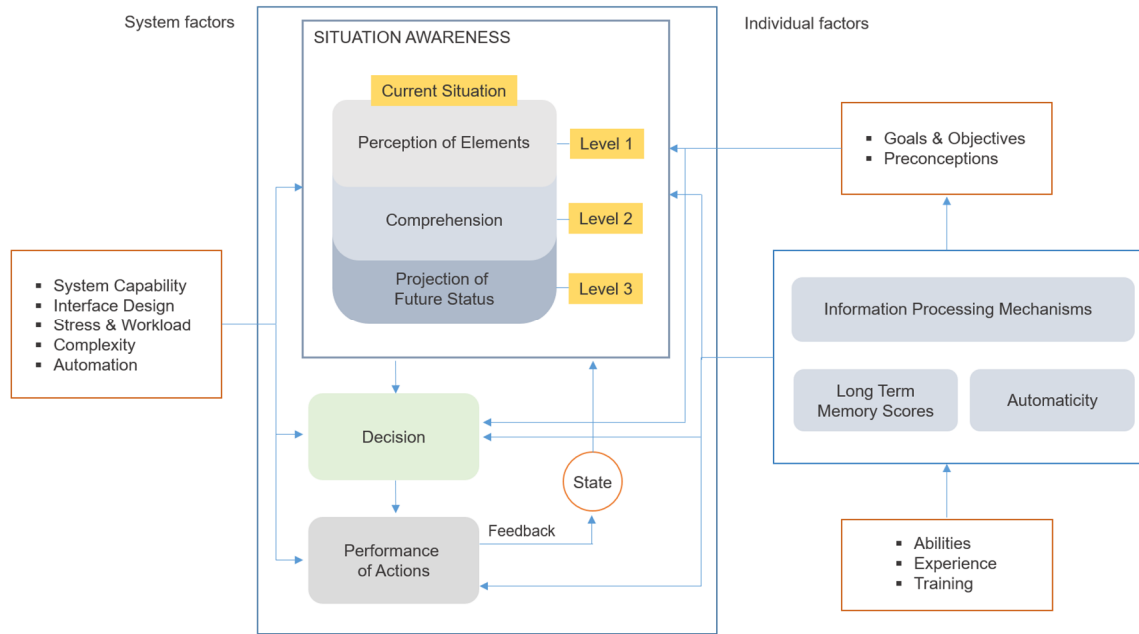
System factors

SITUATION AWARENESS

Individual factors

Current Situation

Perception of Elements

Level 1

Comprehension

Level 2

Projection of Future Status

Level 3

- Goals & Objectives
- Preconceptions

- System Capability
- Interface Design
- Stress & Workload
- Complexity
- Automation

Information Processing Mechanisms

Long Term Memory Scores

Automaticity

Decision

State

Feedback

Performance of Actions

- Abilities
- Experience
- Training